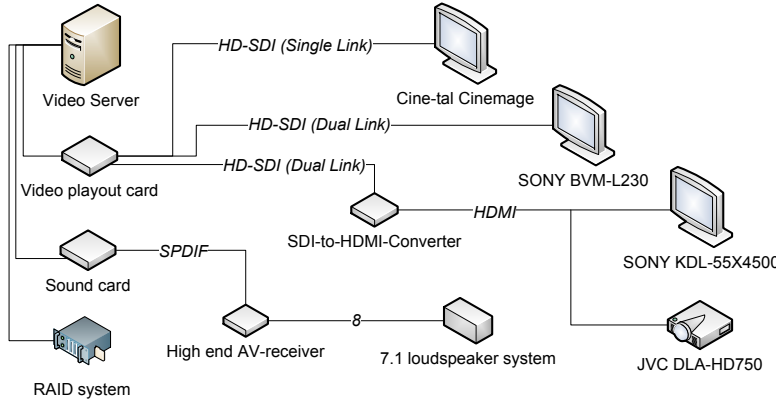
Video Server

HD-SDI (Single Link)

Cine-tal Cinemage

HD-SDI (Dual Link)

SONY BVM-L230

HD-SDI (Dual Link)

Video playout card

SDI-to-HDMI-Converter

HDMI

SONY KDL-55X4500

SPDIF

Sound card

High end AV-receiver

8

7.1 loudspeaker system

JVC DLA-HD750

RAID system